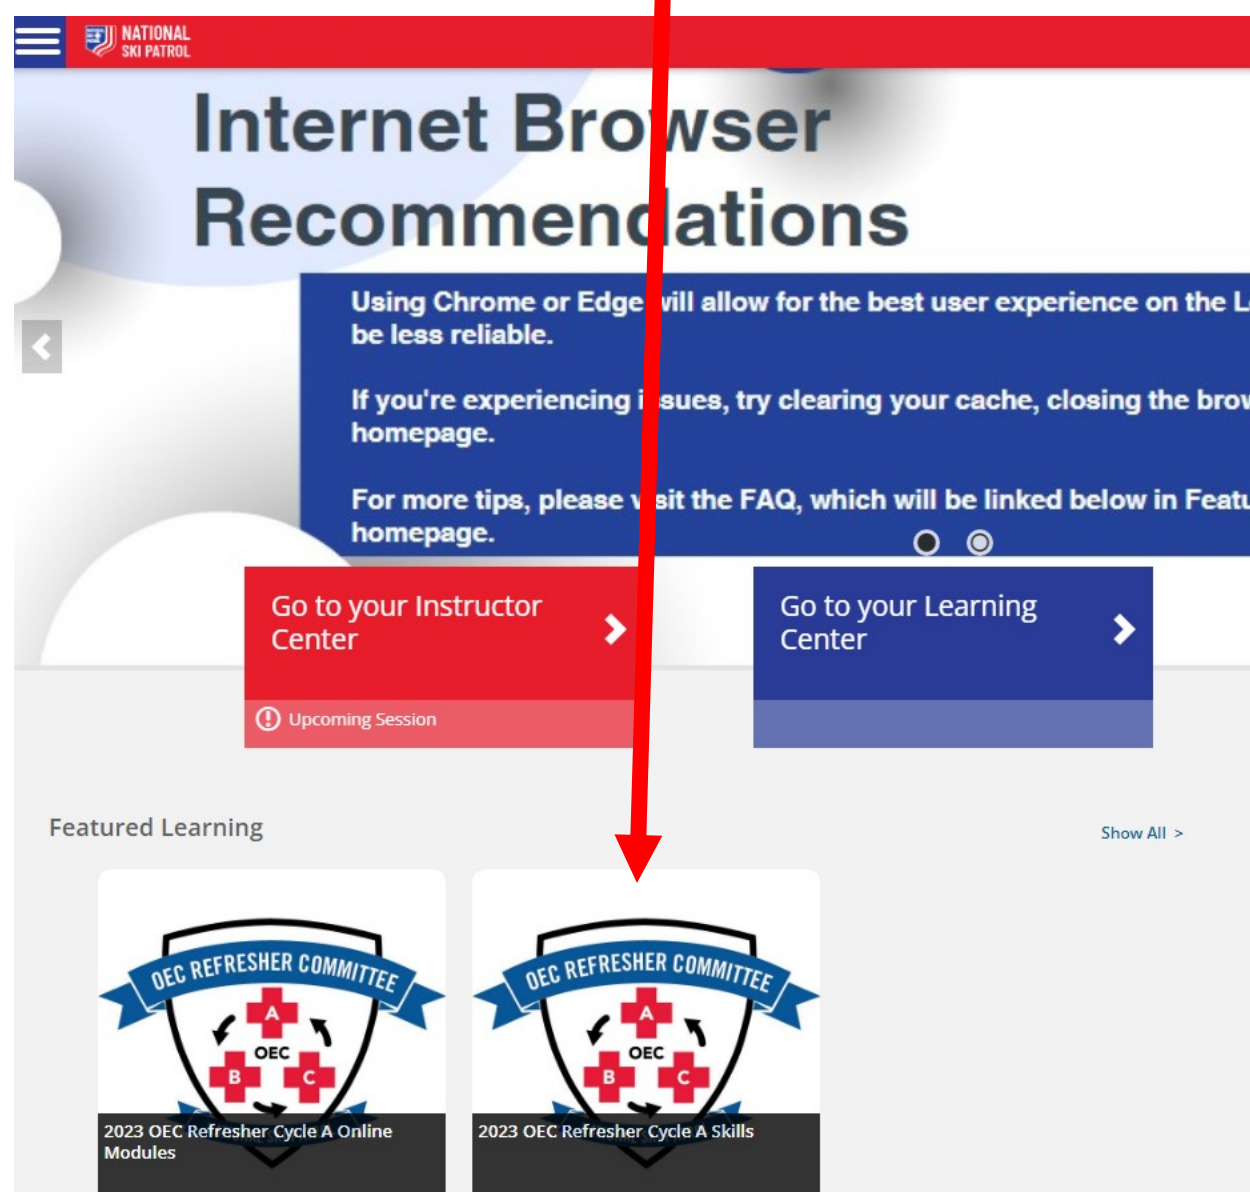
NATIONAL SKI PATROL

Internet Browser Recommendations

Using Chrome or Edge will allow for the best user experience on the L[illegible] be less reliable.

If you're experiencing issues, try clearing your cache, closing the brow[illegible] homepage.

For more tips, please visit the FAQ, which will be linked below in Featu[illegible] homepage.

Go to your Instructor Center

Upcoming Session

Go to your Learning Center

Featured Learning

Show All >

OEC REFRESHER COMMITTEE
A
OEC
B C

2023 OEC Refresher Cycle A Online Modules

OEC REFRESHER COMMITTEE
A
OEC
B C

2023 OEC Refresher Cycle A Skills